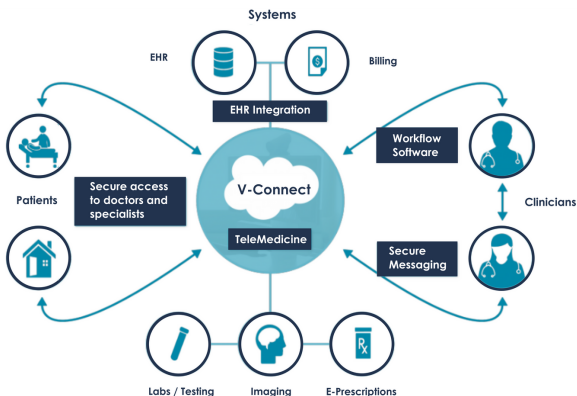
Systems

EHR

Billing

EHR Integration

Workflow Software

Patients

Secure access to doctors and specialists

V-Connect

TeleMedicine

Clinicians

Secure Messaging

Labs / Testing

Imaging

E-Prescriptions